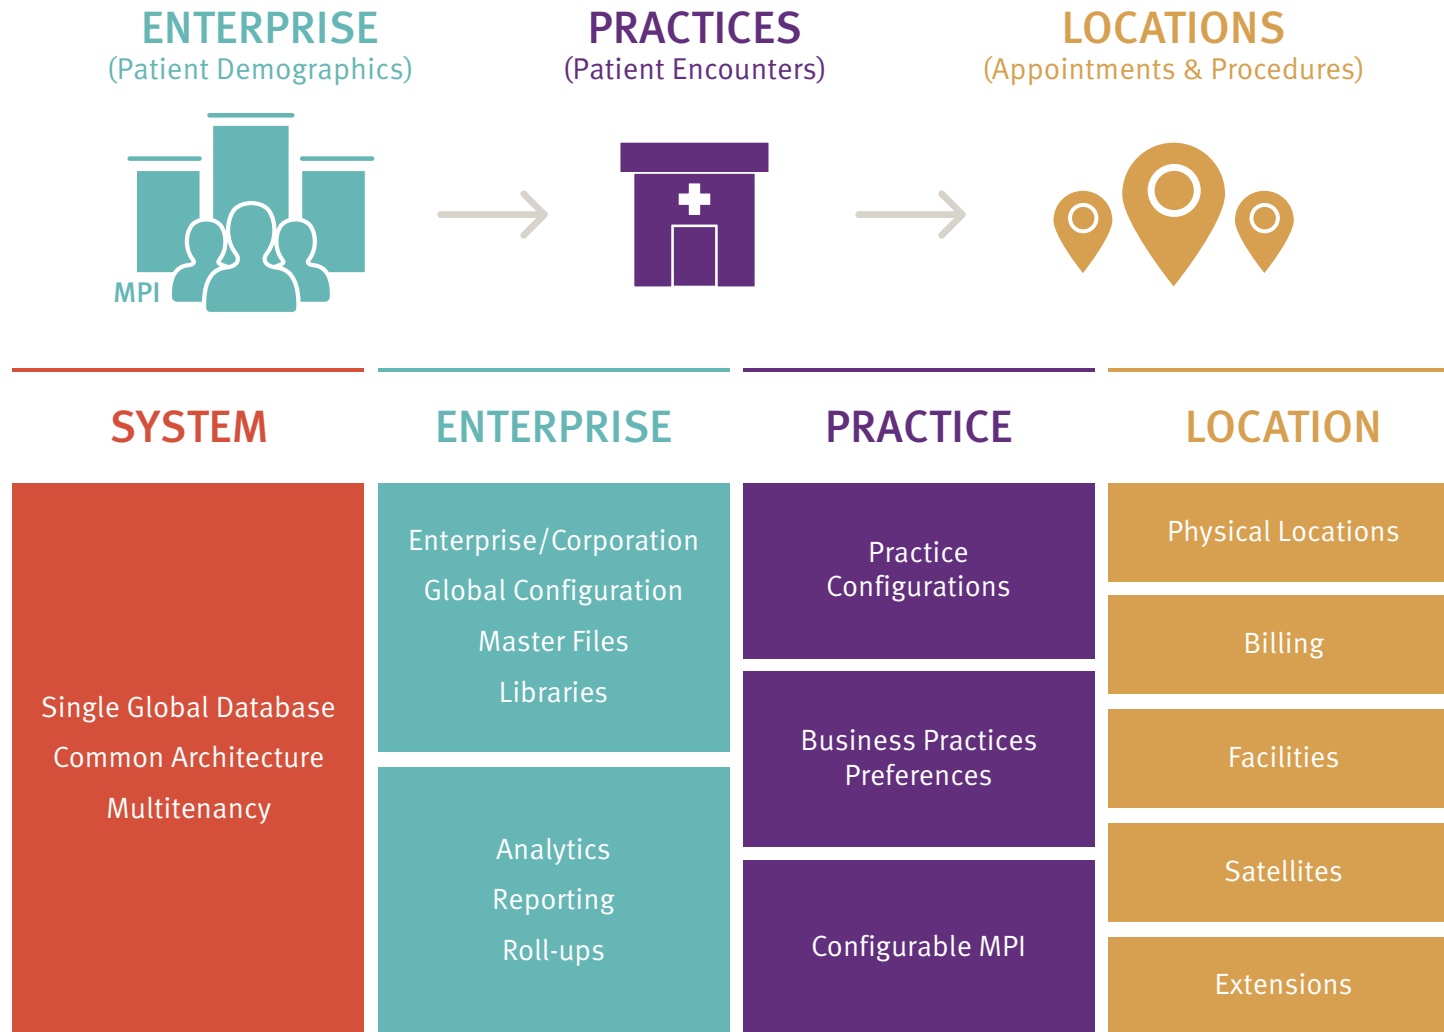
ENTERPRISE
(Patient Demographics)

PRACTICES
(Patient Encounters)

LOCATIONS
(Appointments & Procedures)

MPI

SYSTEM

ENTERPRISE

PRACTICE

LOCATION

Single Global Database
Common Architecture
Multitenancy

Enterprise/Corporation
Global Configuration
Master Files
Libraries

Analytics
Reporting
Roll-ups

Practice Configurations

Business Practices Preferences

Configurable MPI

Physical Locations

Billing

Facilities

Satellites

Extensions